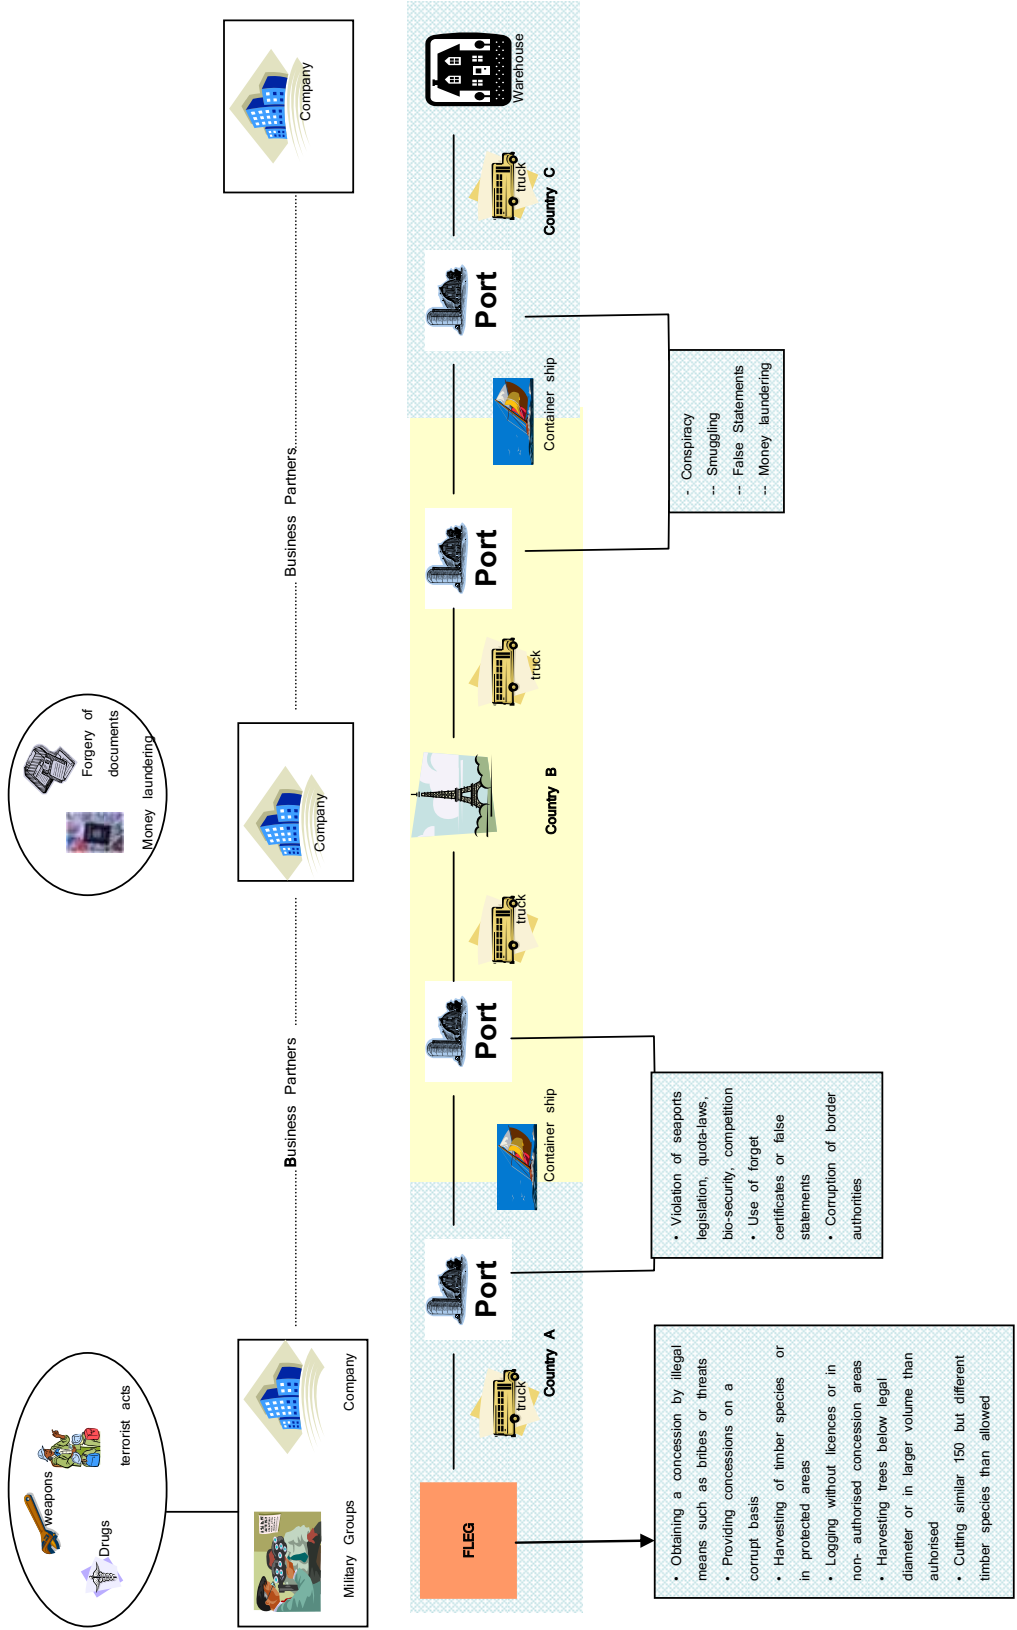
weapons
Drugs
terrorist acts

Military Groups
Company

FLEG

truck
Country A

Port

Container ship

Port

truck

Country B

truck

Port

Container ship

Port

truck
Country C

Warehouse

Business Partners

Company

Forgery of documents
Money laundering

Business Partners

Company

- Conspiracy
-- Smuggling
-- False Statements
-- Money laundering

• Violation of seaports legislation, quota-laws, bio-security, competition
• Use of forget certificates or false statements
• Corruption of border authorities

• Obtaining a concession by illegal means such as bribes or threats
• Providing concessions on a corrupt basis
• Harvesting of timber species or in protected areas
• Logging without licences or in non- authorised concession areas
• Harvesting trees below legal diameter or in larger volume than auhorised
• Cutting similar 150 but different timber species than allowed